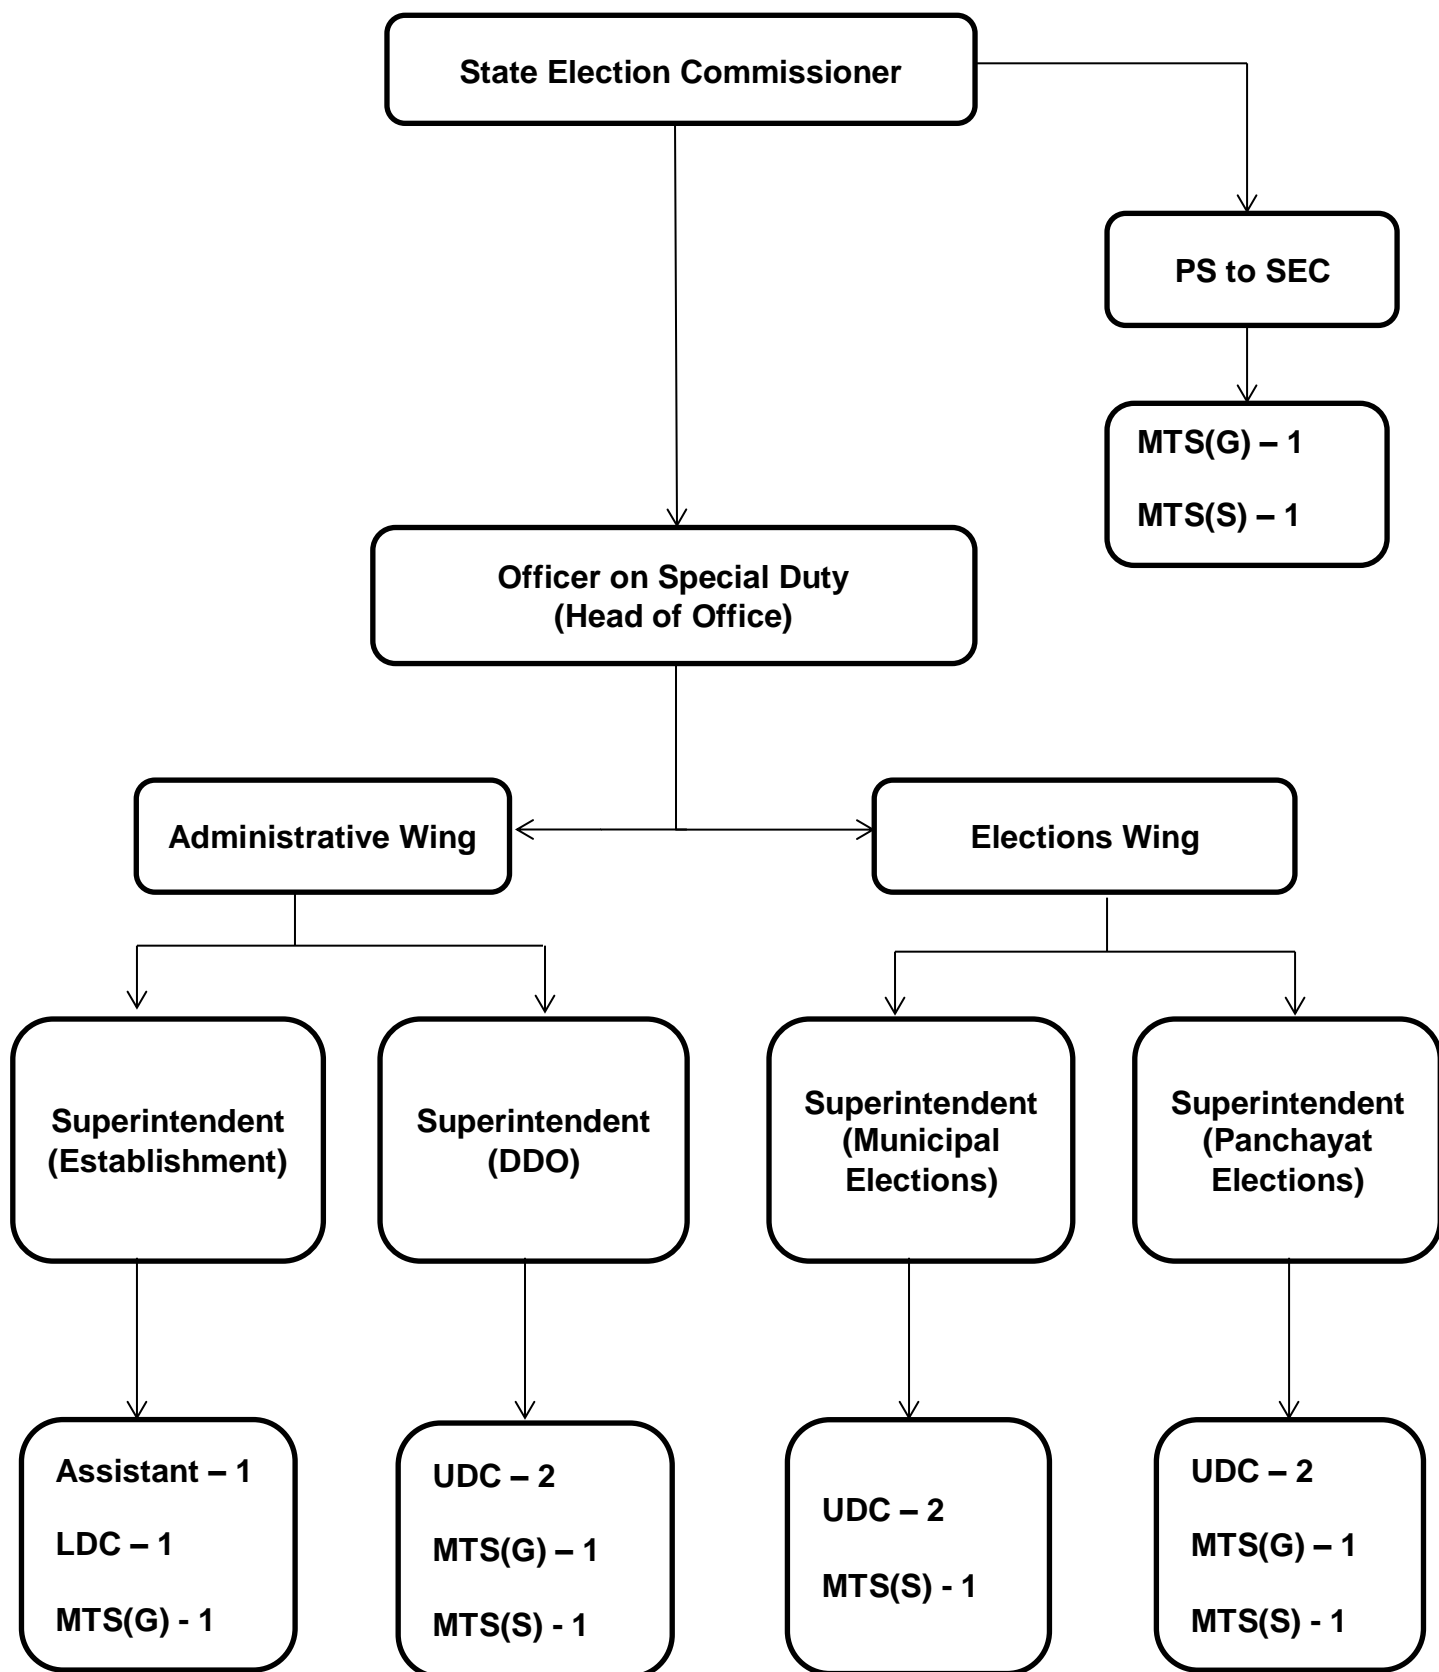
State Election Commissioner

PS to SEC

MTS(G) – 1

MTS(S) – 1

Officer on Special Duty
(Head of Office)

Administrative Wing

Elections Wing

Superintendent (Establishment)

Superintendent (DDO)

Superintendent (Municipal Elections)

Superintendent (Panchayat Elections)

Assistant – 1

LDC – 1

MTS(G) - 1

UDC – 2

MTS(G) – 1

MTS(S) - 1

UDC – 2

MTS(S) - 1

UDC – 2

MTS(G) – 1

MTS(S) - 1